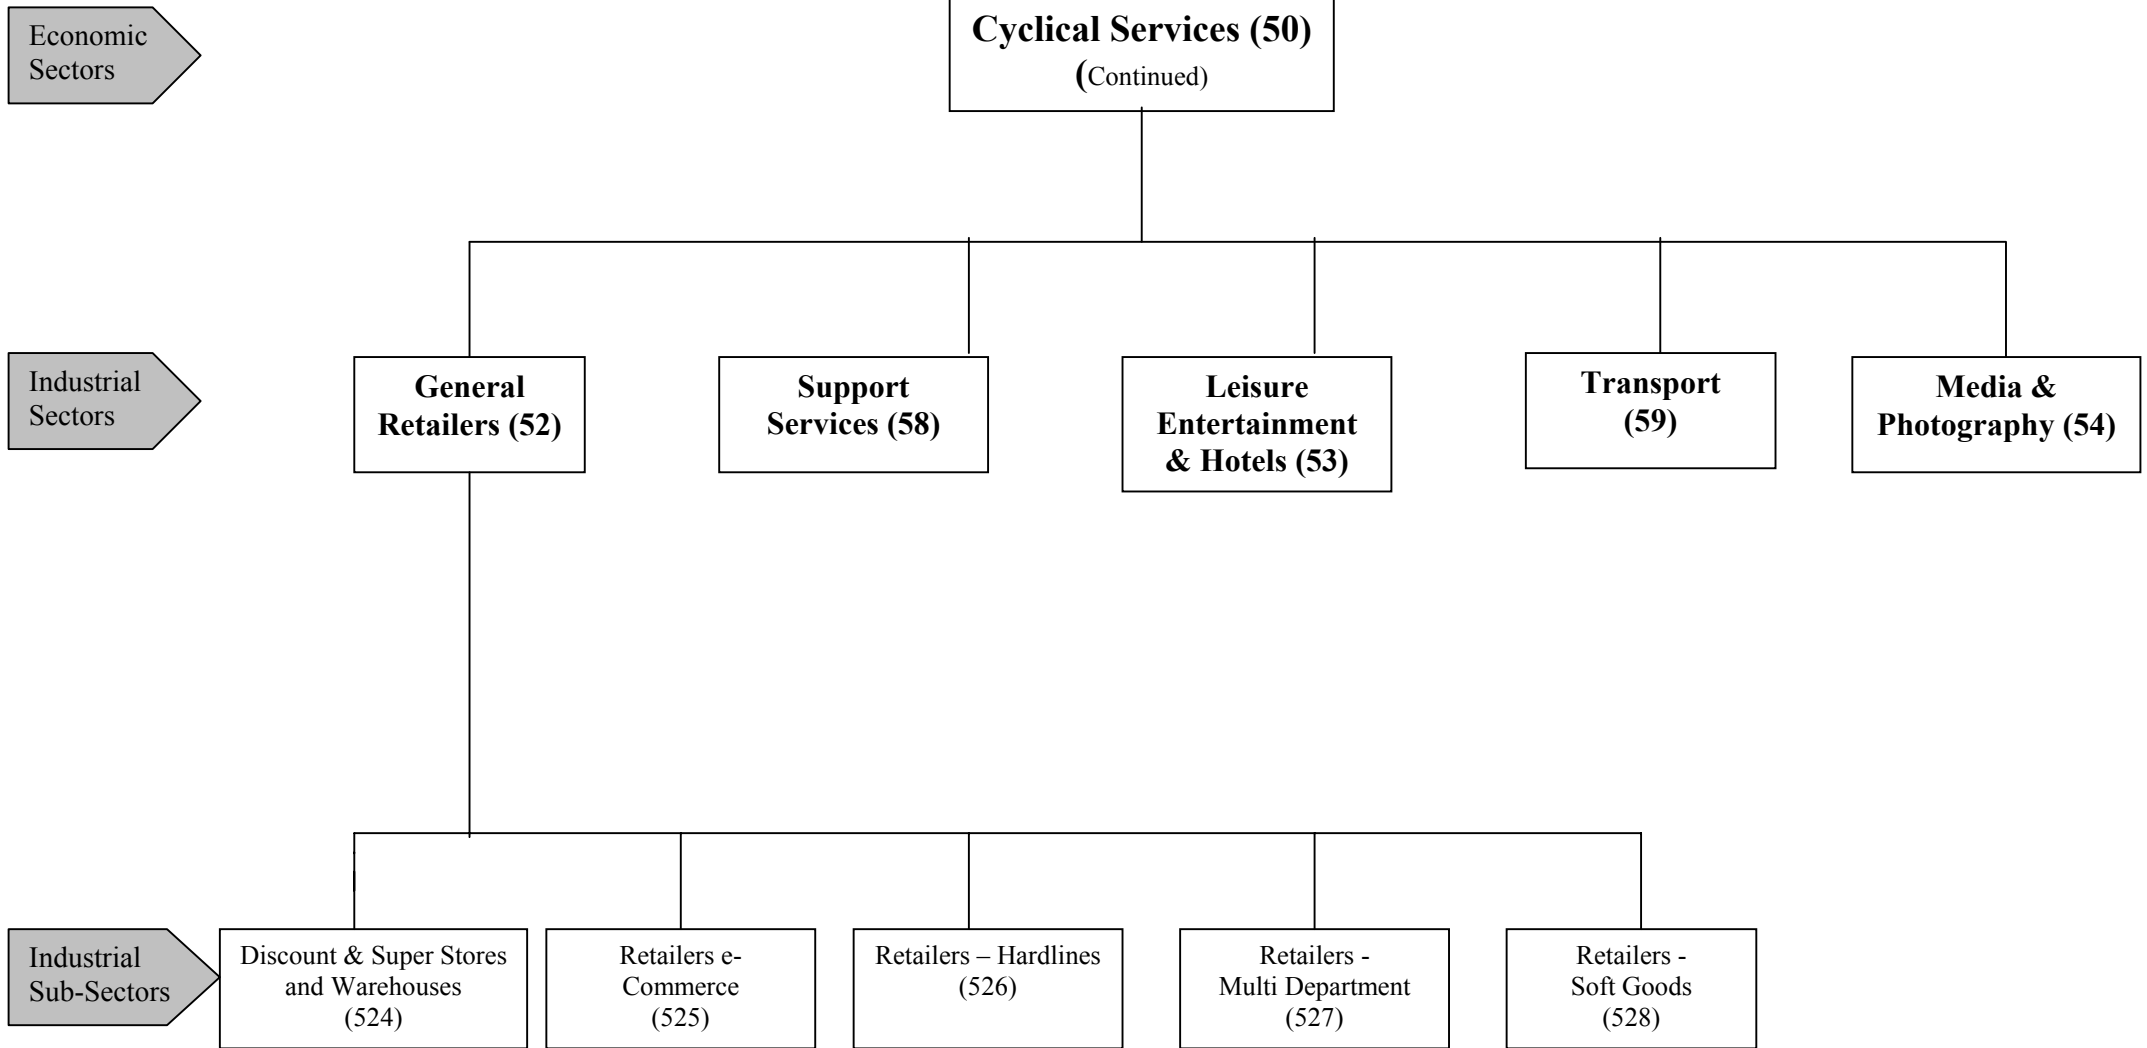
Economic Sectors

Cyclical Services (50)
(Continued)

Industrial Sectors

General Retailers (52)

Support Services (58)

Leisure Entertainment & Hotels (53)

Transport (59)

Media & Photography (54)

Industrial Sub-Sectors

Discount & Super Stores and Warehouses (524)

Retailers e-Commerce (525)

Retailers – Hardlines (526)

Retailers - Multi Department (527)

Retailers - Soft Goods (528)